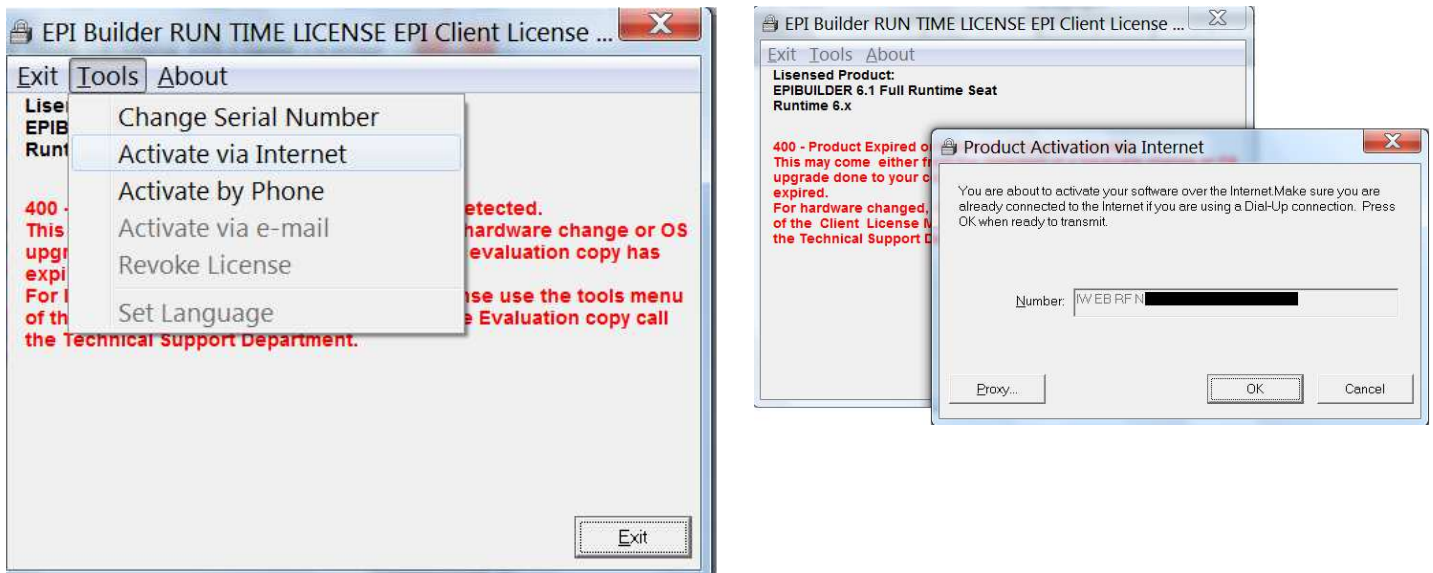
EPI Builder RUN TIME LICENSE EPI Client License ...

Exit Tools About

Lisen
EPIB
Runt

Change Serial Number
Activate via Internet
Activate by Phone
Activate via e-mail
Revoke License
Set Language

400 - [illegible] etected.
This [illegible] hardware change or OS upgr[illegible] evaluation copy has expi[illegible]
For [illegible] nse use the tools menu of th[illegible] e Evaluation copy call the Technical Support Department.

Exit

EPI Builder RUN TIME LICENSE EPI Client License ...

Exit Tools About

Lisensed Product:
EPIBUILDER 6.1 Full Runtime Seat
Runtime 6.x

400 - Product Expired o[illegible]
This may come either fr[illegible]
upgrade done to your c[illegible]
expired.
For hardware changed, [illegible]
of the Client License M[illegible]
the Technical Support D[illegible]

Product Activation via Internet

You are about to activate your software over the Internet.Make sure you are already connected to the Internet if you are using a Dial-Up connection. Press OK when ready to transmit.

Number: IW EB RF N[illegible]

Proxy...

OK

Cancel